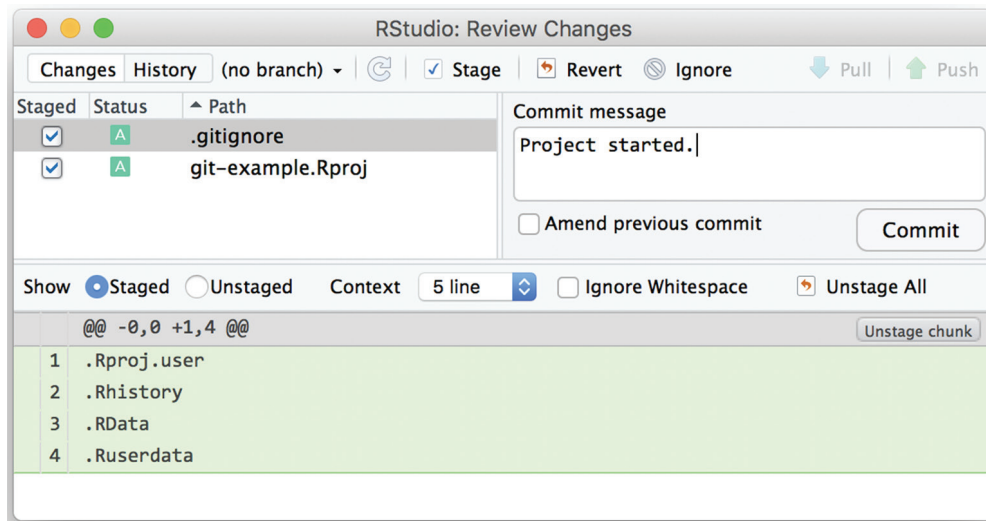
RStudio: Review Changes

Changes History (no branch) Stage Revert Ignore Pull Push

| Staged | Status | Path |
|---|---|---|
| ✓ | A | .gitignore |
| ✓ | A | git-example.Rproj |

Commit message

Project started.

Amend previous commit

Commit

Show Staged Unstaged Context 5 line Ignore Whitespace Unstage All

@@ -0,0 +1,4 @@

Unstage chunk

1 .Rproj.user
2 .Rhistory
3 .RData
4 .Ruserdata